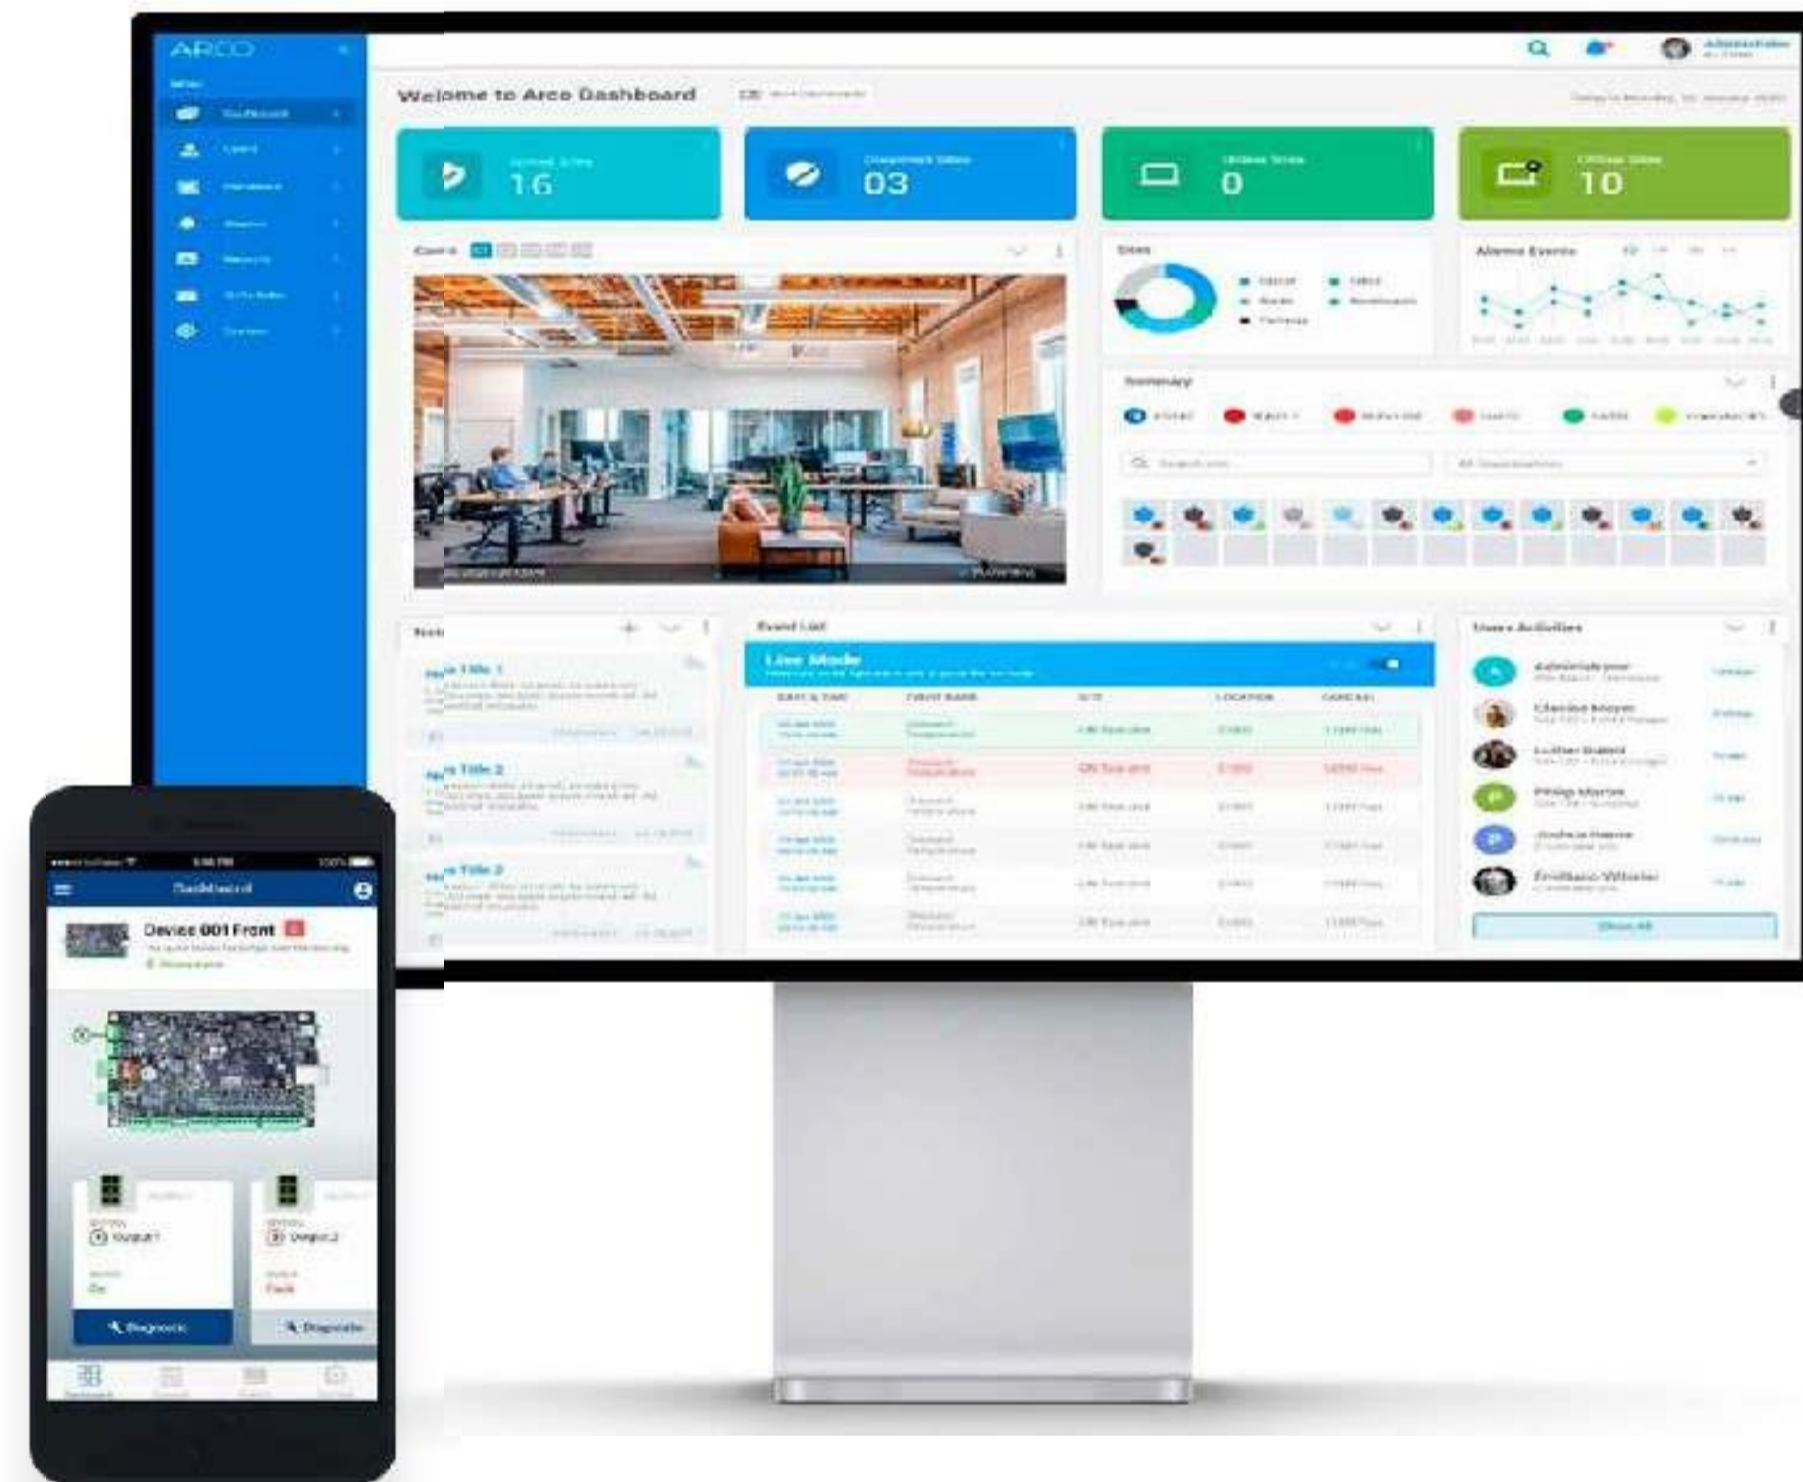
ARCO

Welcome to Arco Dashboard

16

03

0

10

Sites

Alarms Events

Summary

Event List

Live Mode

Users Activities

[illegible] Title 1

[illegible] Title 2

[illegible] Title 3

Dashboard

Device 001 Front

Output 1

Output 2

Diagnostic

Diagnostic